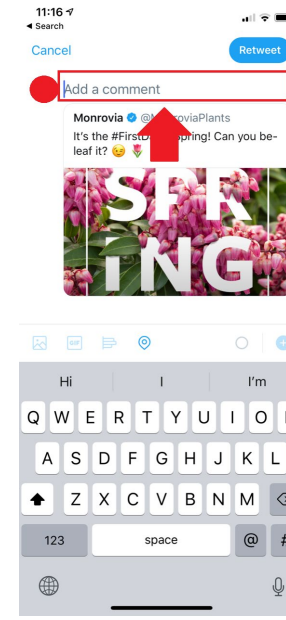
11:16
◂ Search

Cancel

Retweet

Add a comment

Monrovia @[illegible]roviaPlants

It's the #FirstD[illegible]pring! Can you be-leaf it? 😉 🌷

SPRING

GIF

Hi

I

I'm

Q W E R T Y U I O P

A S D F G H J K L

Z X C V B N M

123

space

@